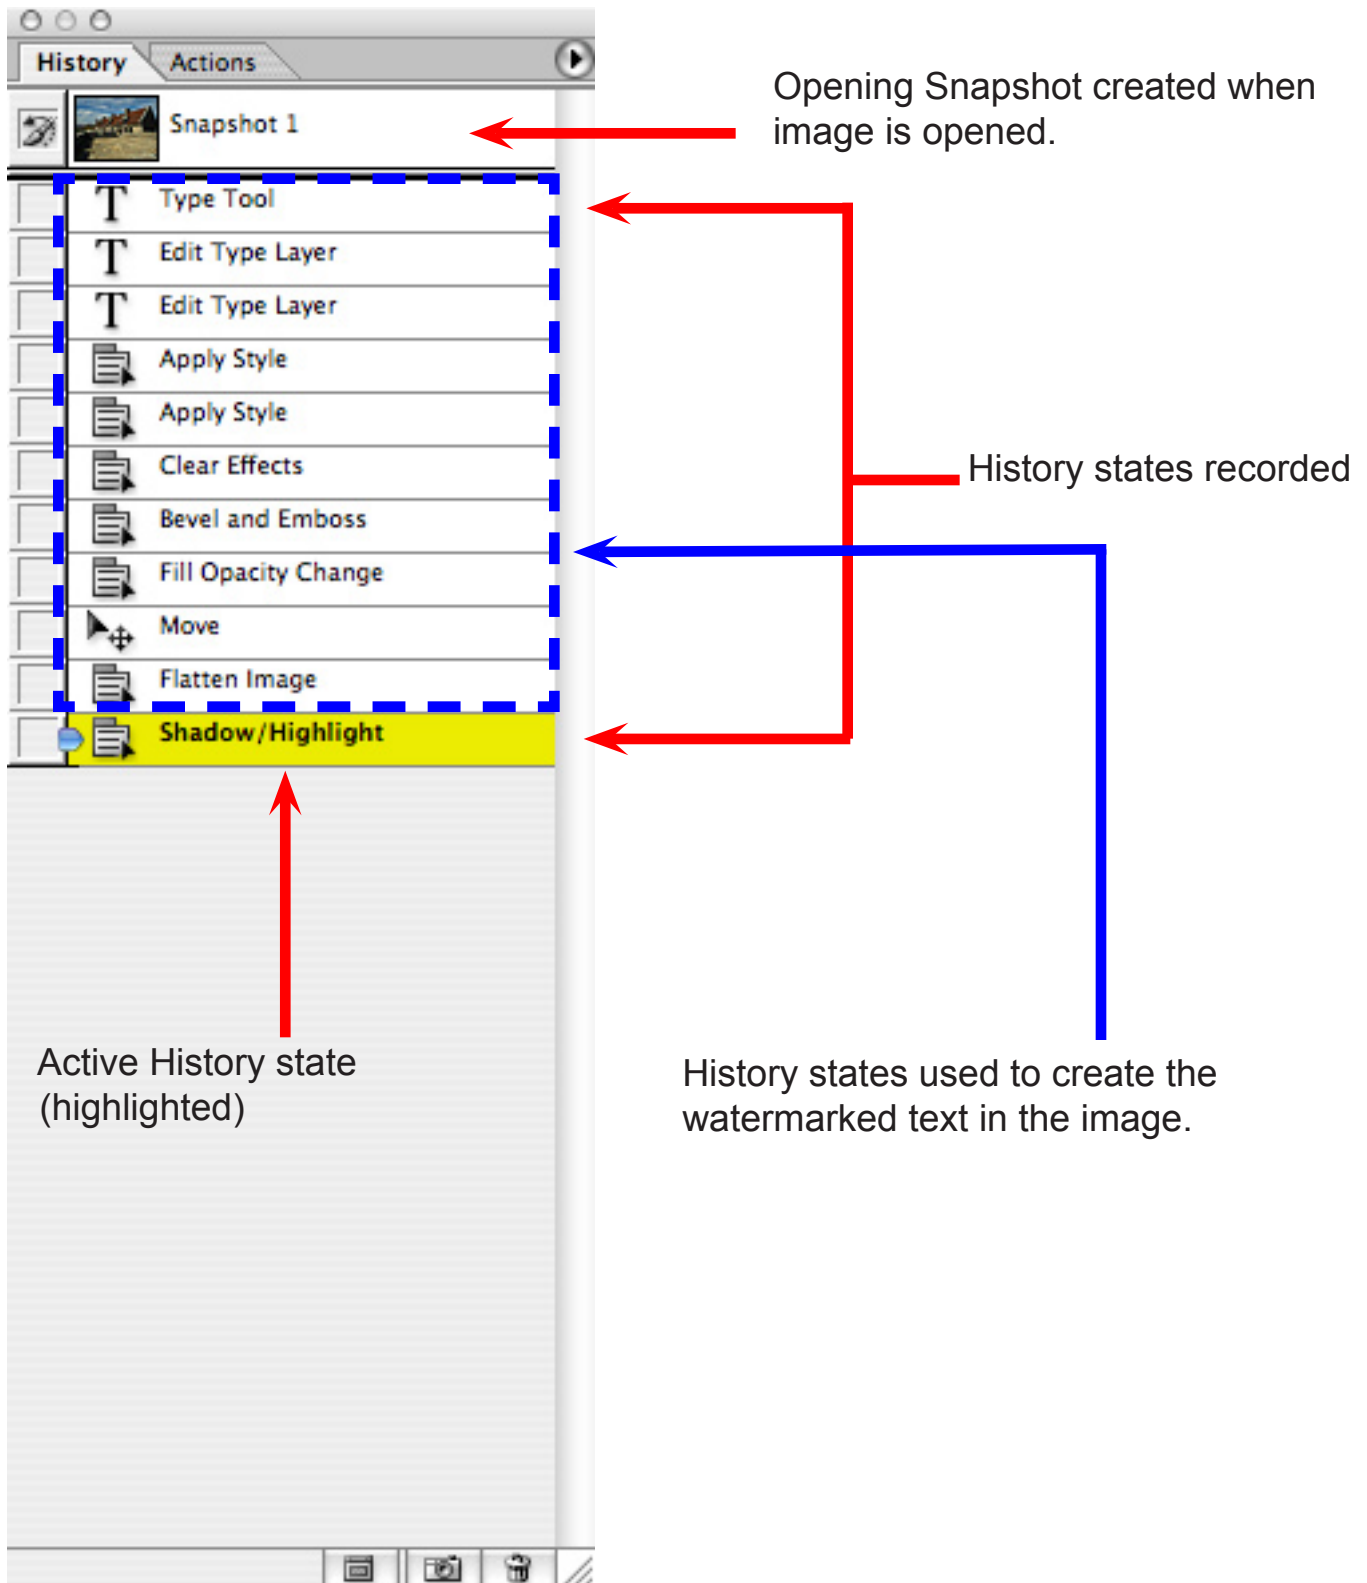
History Actions

Snapshot 1

Opening Snapshot created when image is opened.

Type Tool
Edit Type Layer
Edit Type Layer
Apply Style
Apply Style
Clear Effects
Bevel and Emboss
Fill Opacity Change
Move
Flatten Image
Shadow/Highlight

History states recorded

Active History state (highlighted)

History states used to create the watermarked text in the image.